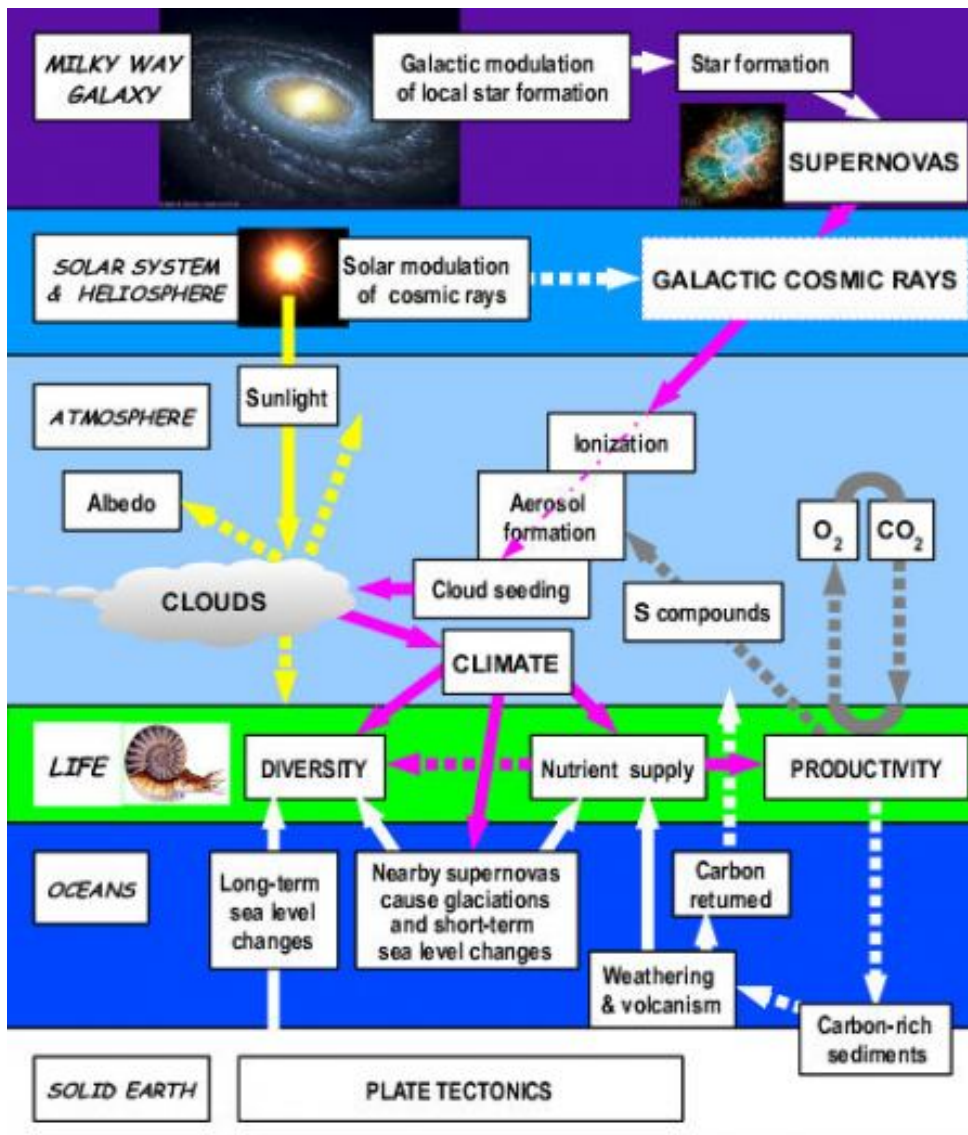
MILKY WAY GALAXY

Galactic modulation of local star formation

Star formation

SUPERNOVAS

SOLAR SYSTEM & HELIOSPHERE

Solar modulation of cosmic rays

GALACTIC COSMIC RAYS

ATMOSPHERE

Sunlight

Ionization

Albedo

Aerosol formation

$O_2$

$CO_2$

CLOUDS

Cloud seeding

S compounds

CLIMATE

LIFE

DIVERSITY

Nutrient supply

PRODUCTIVITY

OCEANS

Long-term sea level changes

Nearby supernovas cause glaciations and short-term sea level changes

Carbon returned

Weathering & volcanism

Carbon-rich sediments

SOLID EARTH

PLATE TECTONICS